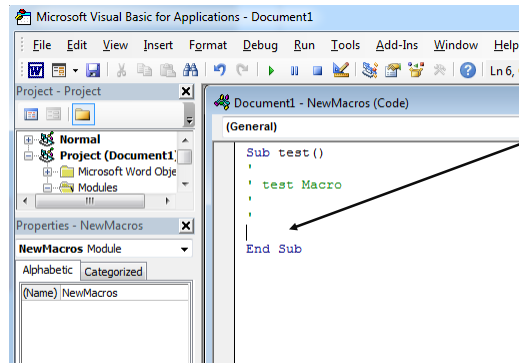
Microsoft Visual Basic for Applications - Document1

File Edit View Insert Format Debug Run Tools Add-Ins Window Help

Ln 6,

Project - Project

Normal
Project (Document1)
Microsoft Word Obje
Modules

Properties - NewMacros

NewMacros Module

Alphabetic Categorized

(Name) NewMacros

Document1 - NewMacros (Code)

(General)

Sub test()
'
' test Macro
'
'

End Sub